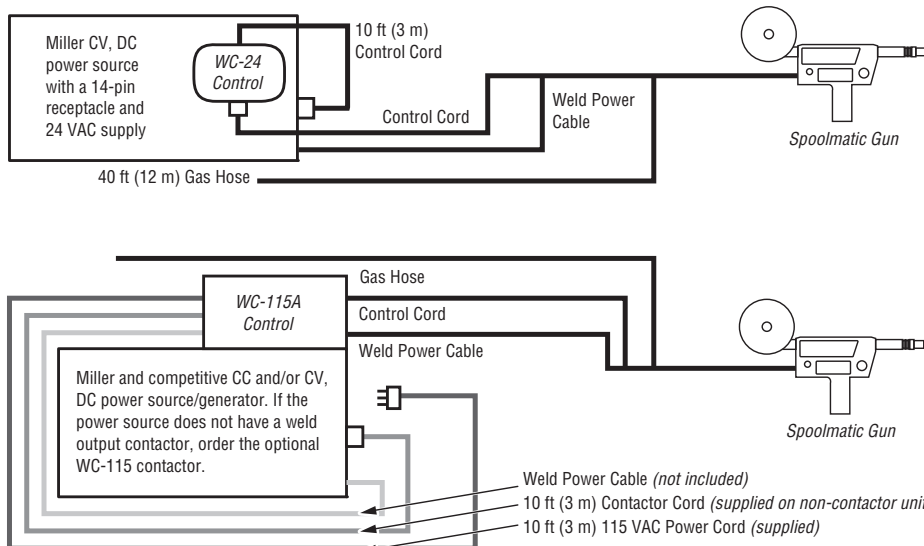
Miller CV, DC power source with a 14-pin receptacle and 24 VAC supply

WC-24 Control

10 ft (3 m) Control Cord

Control Cord

Weld Power Cable

40 ft (12 m) Gas Hose

Spoolmatic Gun

Gas Hose

WC-115A Control

Control Cord

Weld Power Cable

Miller and competitive CC and/or CV, DC power source/generator. If the power source does not have a weld output contactor, order the optional WC-115 contactor.

Spoolmatic Gun

Weld Power Cable (not included)

10 ft (3 m) Contactor Cord (supplied on non-contactor uni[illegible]

10 ft (3 m) 115 VAC Power Cord (supplied)